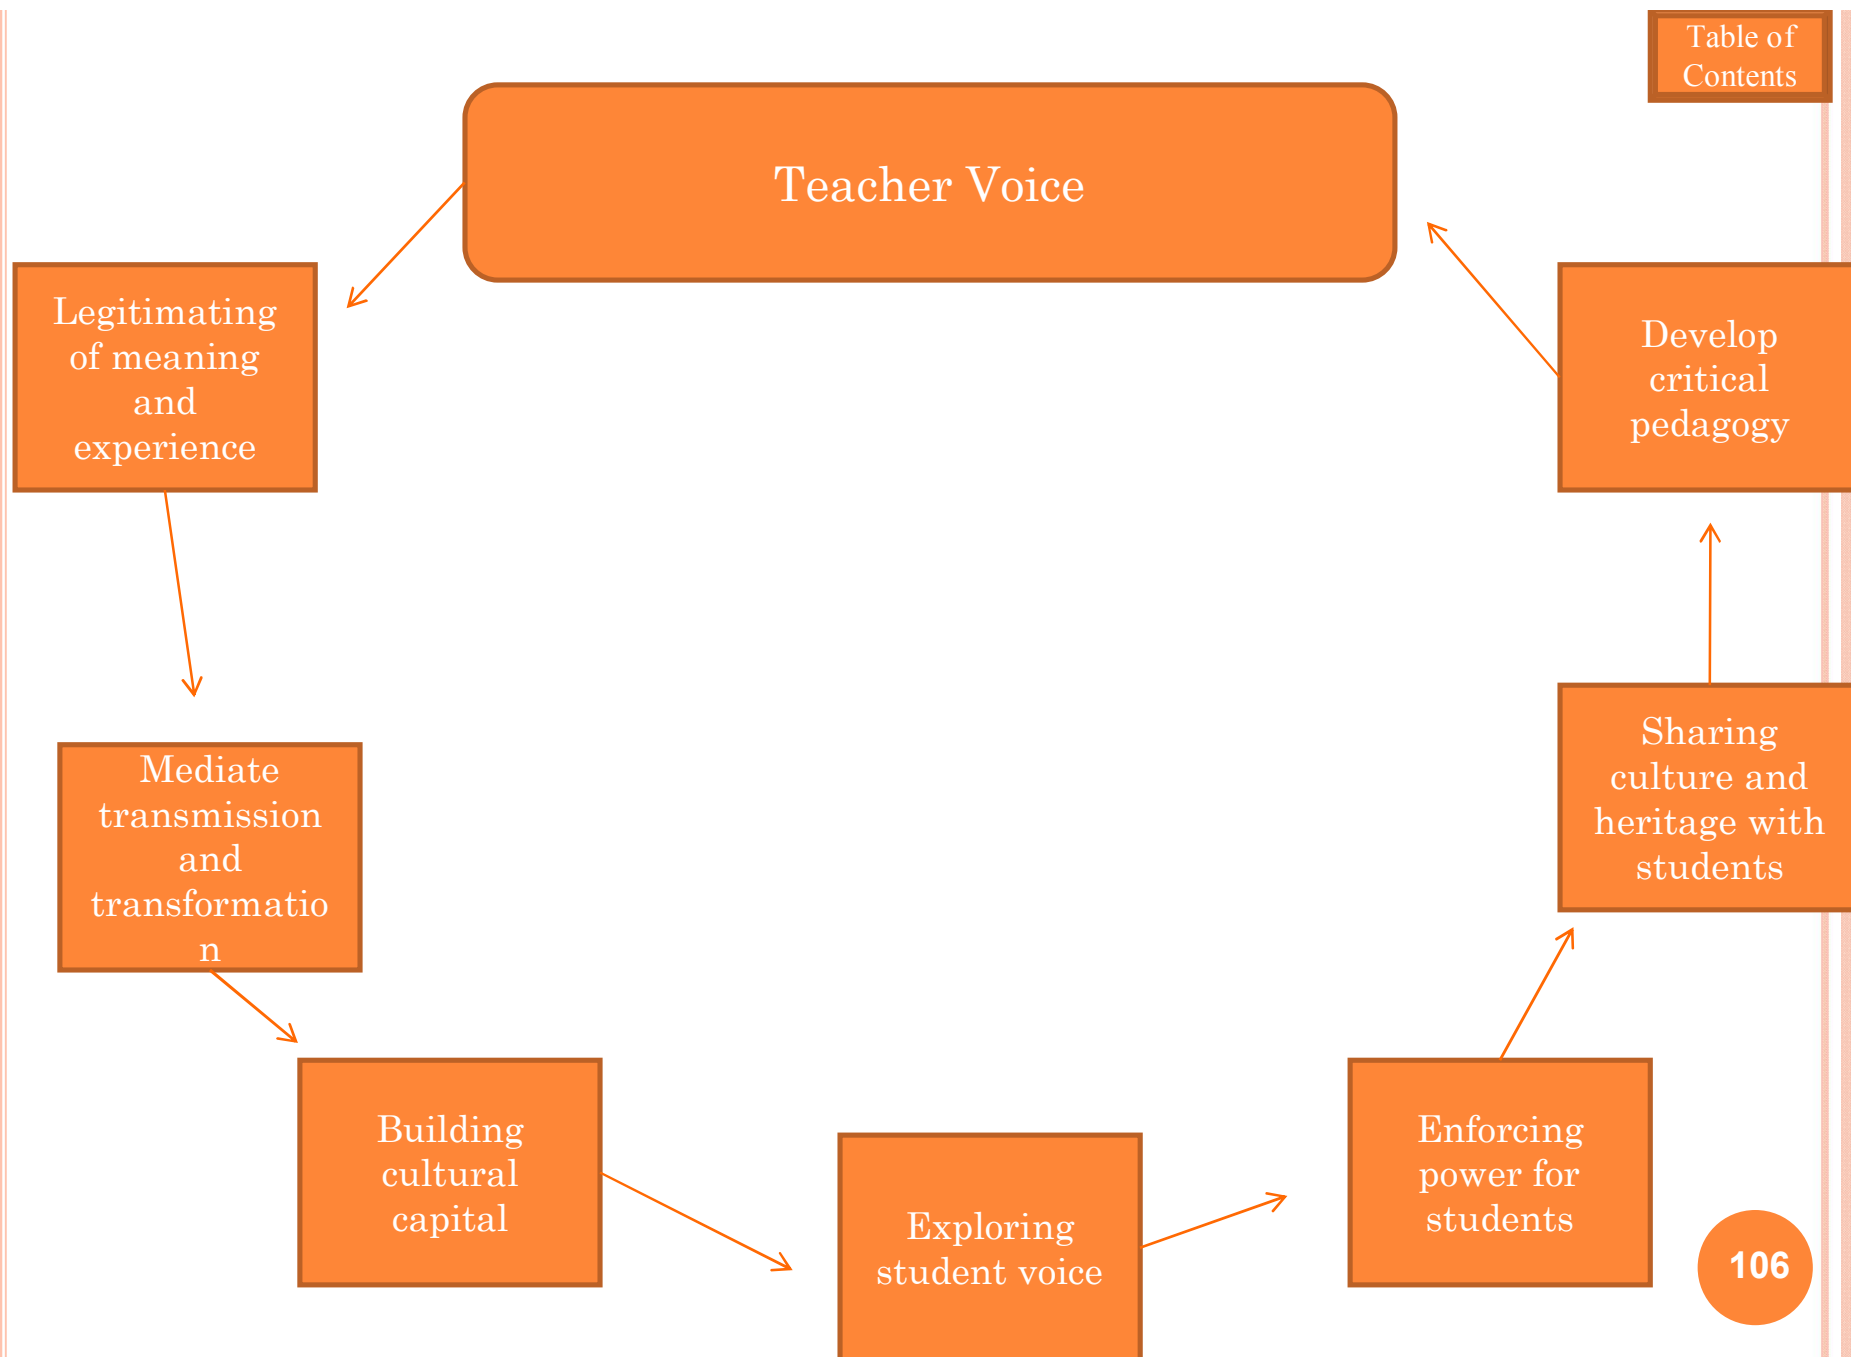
Table of Contents

Teacher Voice

Legitimating of meaning and experience

Mediate transmission and transformatio n

Building cultural capital

Exploring student voice

Enforcing power for students

Sharing culture and heritage with students

Develop critical pedagogy

106